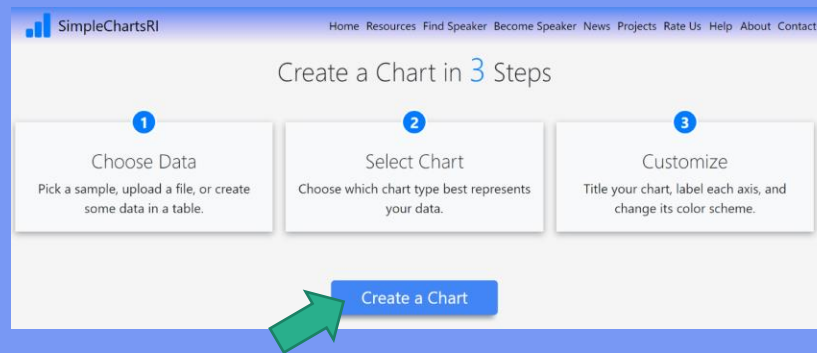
SimpleChartsRI

Home Resources Find Speaker Become Speaker News Projects Rate Us Help About Contact

Create a Chart in 3 Steps

1
Choose Data
Pick a sample, upload a file, or create some data in a table.

2
Select Chart
Choose which chart type best represents your data.

3
Customize
Title your chart, label each axis, and change its color scheme.

Create a Chart